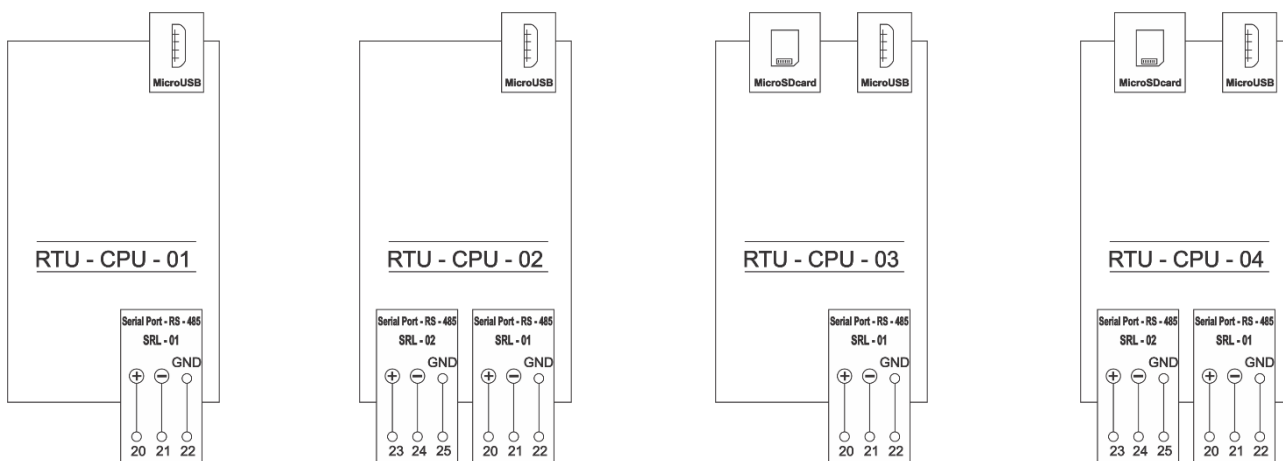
MicroUSB

RTU - CPU - 01

Serial Port - RS - 485
SRL - 01
GND
⊕ ⊖
20 21 22

MicroUSB

RTU - CPU - 02

Serial Port - RS - 485
SRL - 02
GND
⊕ ⊖
23 24 25

Serial Port - RS - 485
SRL - 01
GND
⊕ ⊖
20 21 22

MicroSDcard MicroUSB

RTU - CPU - 03

Serial Port - RS - 485
SRL - 01
GND
⊕ ⊖
20 21 22

MicroSDcard MicroUSB

RTU - CPU - 04

Serial Port - RS - 485
SRL - 02
GND
⊕ ⊖
23 24 25

Serial Port - RS - 485
SRL - 01
GND
⊕ ⊖
20 21 22